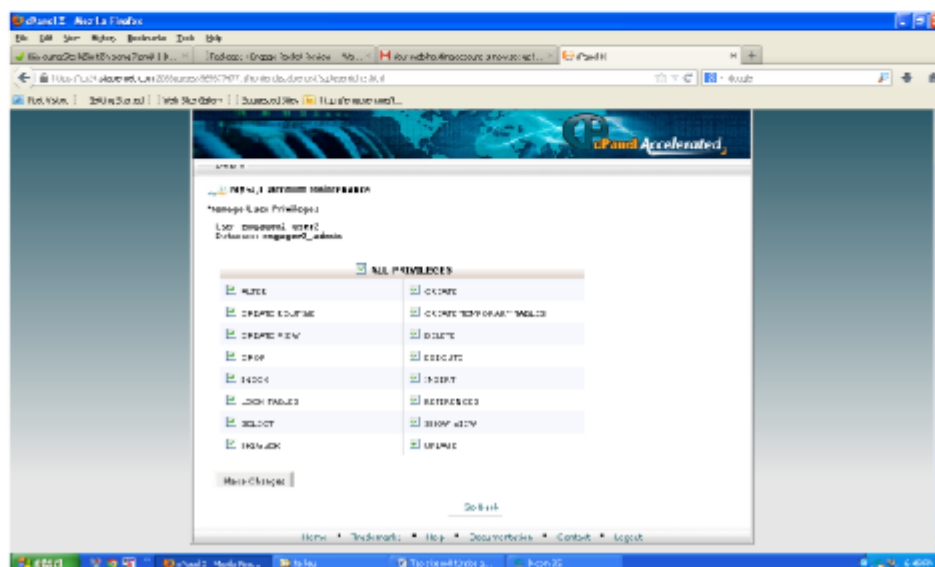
cPanel X - Mozilla Firefox

File Edit View History Bookmarks Tools Help

cPanel X

cPanel Accelerated

MySQL Account Maintenance

Manage User Privileges

User: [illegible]
Database: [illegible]_admin

ALL PRIVILEGES

| | |
|---|---|
| ALTER | CREATE |
| CREATE ROUTINE | CREATE TEMPORARY TABLES |
| CREATE VIEW | DELETE |
| DROP | EXECUTE |
| INDEX | INSERT |
| LOCK TABLES | REFERENCES |
| SELECT | SHOW VIEW |
| TRIGGER | UPDATE |

Make Changes

Go Back

Home • Trademarks • Help • Documentation • Contact • Logout

start